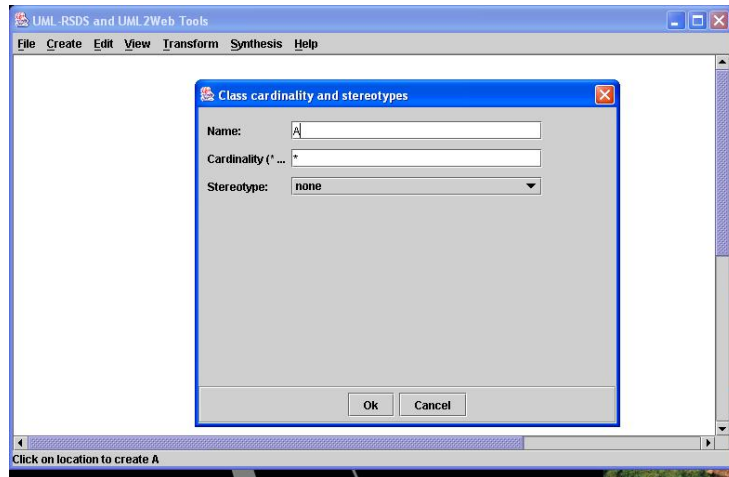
UML-RSDS and UML2Web Tools

File Create Edit View Transform Synthesis Help

Class cardinality and stereotypes

Name: A

Cardinality (* ... *

Stereotype: none

Ok Cancel

Click on location to create A